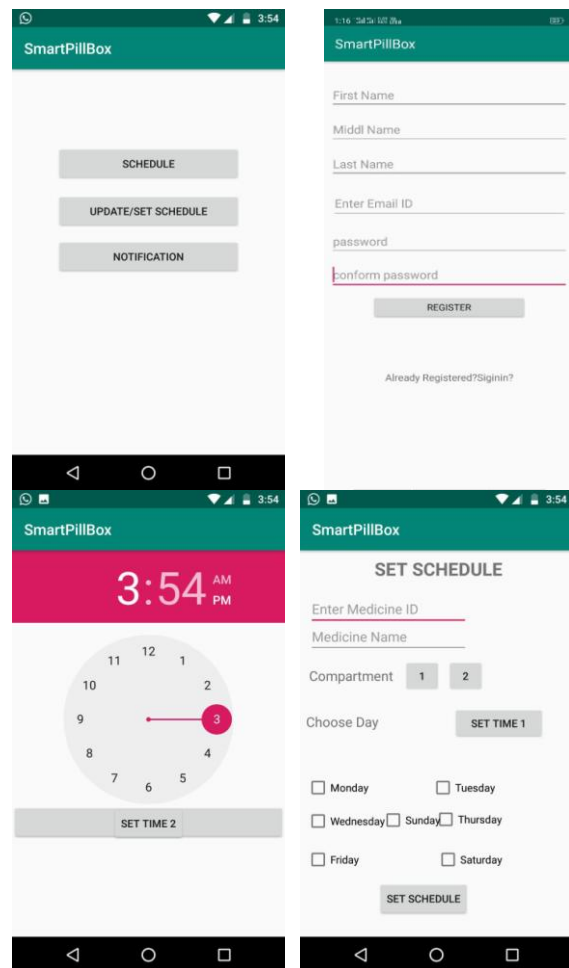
3:54
SmartPillBox
SCHEDULE
UPDATE/SET SCHEDULE
NOTIFICATION

1:16 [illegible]
SmartPillBox
First Name
Middl Name
Last Name
Enter Email ID
password
conform password
REGISTER
Already Registered?Siginin?

3:54
SmartPillBox
3:54 AM PM
12 1 2 3 4 5 6 7 8 9 10 11
SET TIME 2

3:54
SmartPillBox
SET SCHEDULE
Enter Medicine ID
Medicine Name
Compartment 1 2
Choose Day SET TIME 1
Monday
Tuesday
Wednesday
Sunday
Thursday
Friday
Saturday
SET SCHEDULE